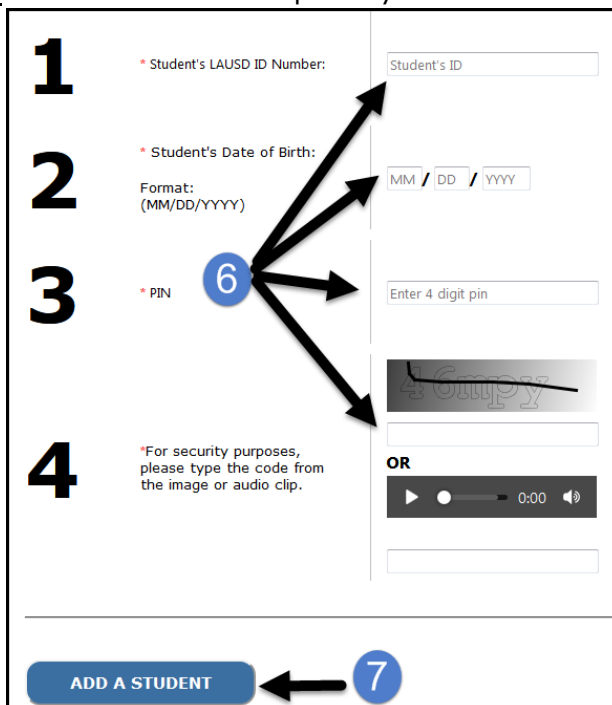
1

* Student's LAUSD ID Number:

Student's ID

2

* Student's Date of Birth:

Format: (MM/DD/YYYY)

MM / DD / YYYY

3

* PIN

6

Enter 4 digit pin

4

*For security purposes, please type the code from the image or audio clip.

46mpy

OR

0:00

ADD A STUDENT

7